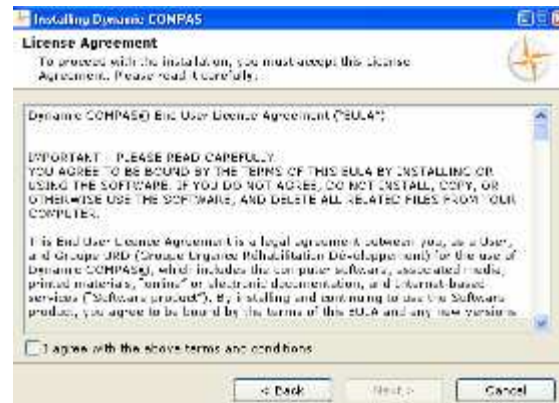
Installing Dynamic CONPAS

License Agreement

To proceed with the installation, you must accept this License Agreement. Please read it carefully.

Dynamic COMPAS® End User Licence Agreement ("EULA")

IMPORTANT - PLEASE READ CAREFULLY
YOU AGREE TO BE BOUND BY THE TERMS OF THIS EULA BY INSTALLING OR USING THE SOFTWARE. IF YOU DO NOT AGREE, DO NOT INSTALL, COPY, OR OTHERWISE USE THE SOFTWARE, AND DELETE ALL RELATED FILES FROM YOUR COMPUTER.

This End User Licence Agreement is a legal agreement between you, as a User, and Groupe URD (Groupe Urgence Réhabilitation Développement) for the use of Dynamic COMPAS®, which includes the computer software, associated media, printed materials, "online" or electronic documentation, and Internet-based services ("Software product"). By installing and continuing to use the Software product, you agree to be bound by the terms of this EULA and any new versions

I agree with the above terms and conditions

< Back

Next >

Cancel